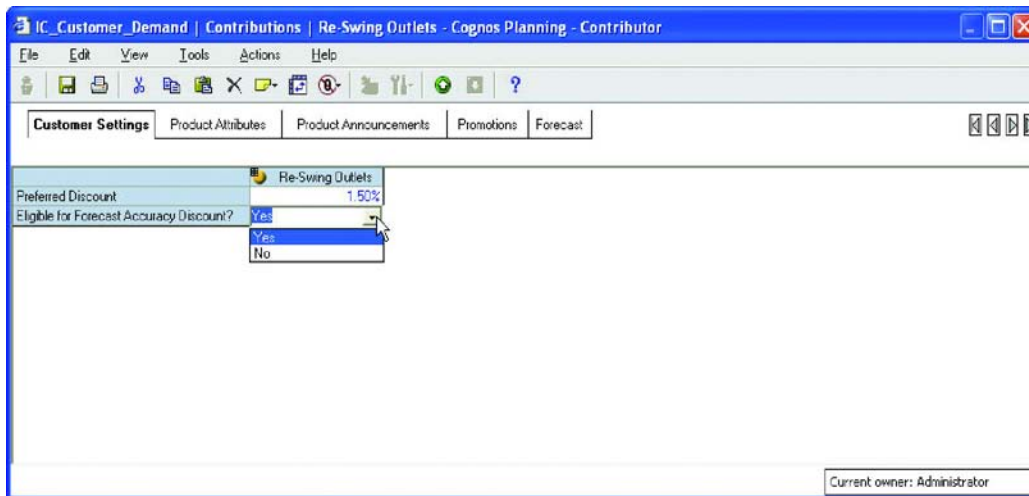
IC_Customer_Demand | Contributions | Re-Swing Outlets - Cognos Planning - Contributor

File Edit View Tools Actions Help

Customer Settings | Product Attributes | Product Announcements | Promotions | Forecast

| | Re-Swing Outlets |
|---|---|
| Preferred Discount | 1.50% |
| Eligible for Forecast Accuracy Discount? | Yes |

Yes
No

Current owner: Administrator